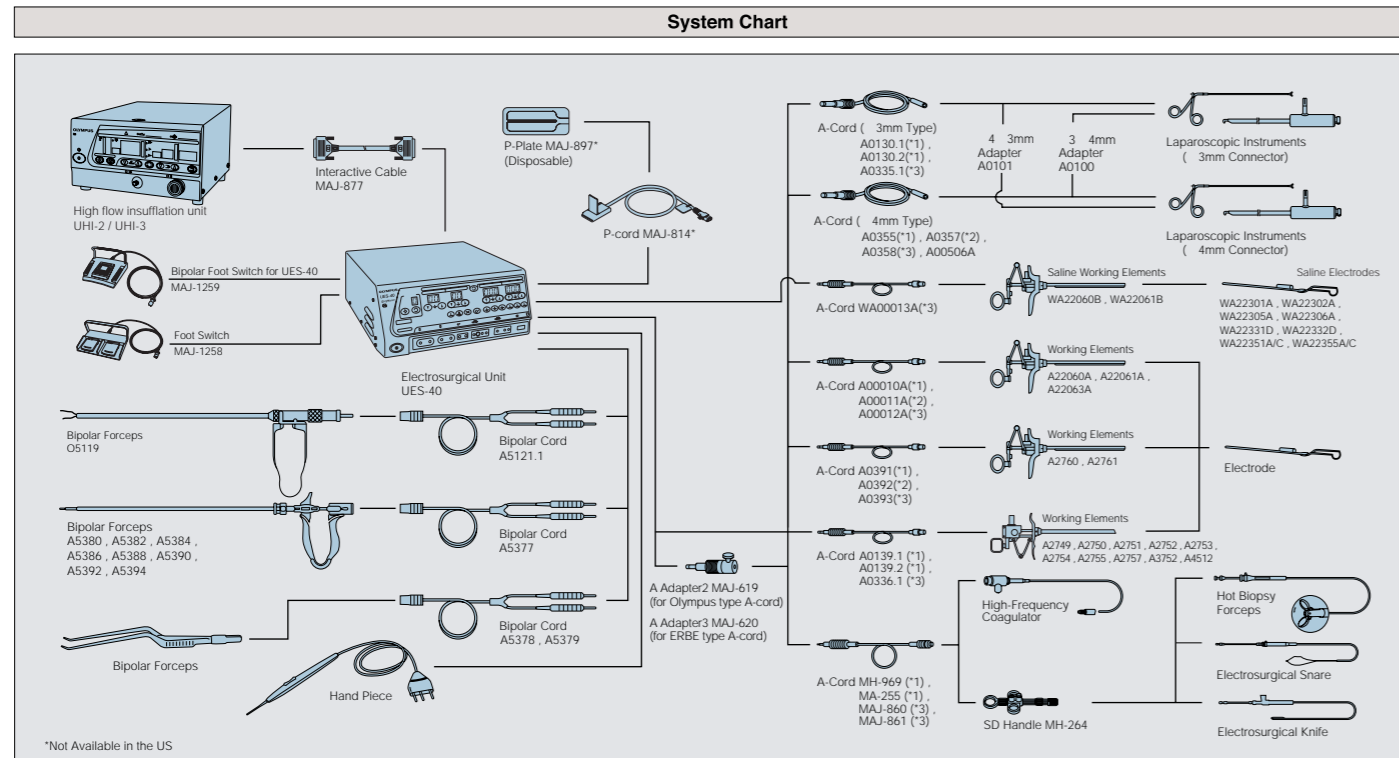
System Chart

OLYMPUS

High flow insufflation unit
UHI-2 / UHI-3

Interactive Cable
MAJ-877

P-Plate MAJ-897*
(Disposable)

P-cord MAJ-814*

Bipolar Foot Switch for UES-40
MAJ-1259

Foot Switch
MAJ-1258

Electrosurgical Unit
UES-40

Bipolar Forceps
O5119

Bipolar Cord
A5121.1

Bipolar Forceps
A5380 , A5382 , A5384 , A5386 , A5388 , A5390 , A5392 , A5394

Bipolar Cord
A5377

Bipolar Forceps

Bipolar Cord
A5378 , A5379

Hand Piece

A Adapter2 MAJ-619
(for Olympus type A-cord)

A Adapter3 MAJ-620
(for ERBE type A-cord)

*Not Available in the US

A-Cord ( 3mm Type)
A0130.1(*1) ,
A0130.2(*1) ,
A0335.1(*3)

4 3mm
Adapter
A0101

3 4mm
Adapter
A0100

Laparoscopic Instruments
( 3mm Connector)

A-Cord ( 4mm Type)
A0355(*1) , A0357(*2) ,
A0358(*3) , A00506A

Laparoscopic Instruments
( 4mm Connector)

A-Cord WA00013A(*3)

Saline Working Elements
WA22060B , WA22061B

Saline Electrodes
WA22301A , WA22302A ,
WA22305A , WA22306A ,
WA22331D , WA22332D ,
WA22351A/C , WA22355A/C

A-Cord A00010A(*1) ,
A00011A(*2) ,
A00012A(*3)

Working Elements
A22060A , A22061A ,
A22063A

A-Cord A0391(*1) ,
A0392(*2) ,
A0393(*3)

Working Elements
A2760 , A2761

Electrode

A-Cord A0139.1 (*1) ,
A0139.2 (*1) ,
A0336.1 (*3)

Working Elements
A2749 , A2750 , A2751 , A2752 , A2753 ,
A2754 , A2755 , A2757 , A3752 , A4512

High-Frequency
Coagulator

A-Cord MH-969 (*1) ,
MA-255 (*1) ,
MAJ-860 (*3) ,
MAJ-861 (*3)

SD Handle MH-264

Hot Biopsy
Forceps

Electrosurgical Snare

Electrosurgical Knife